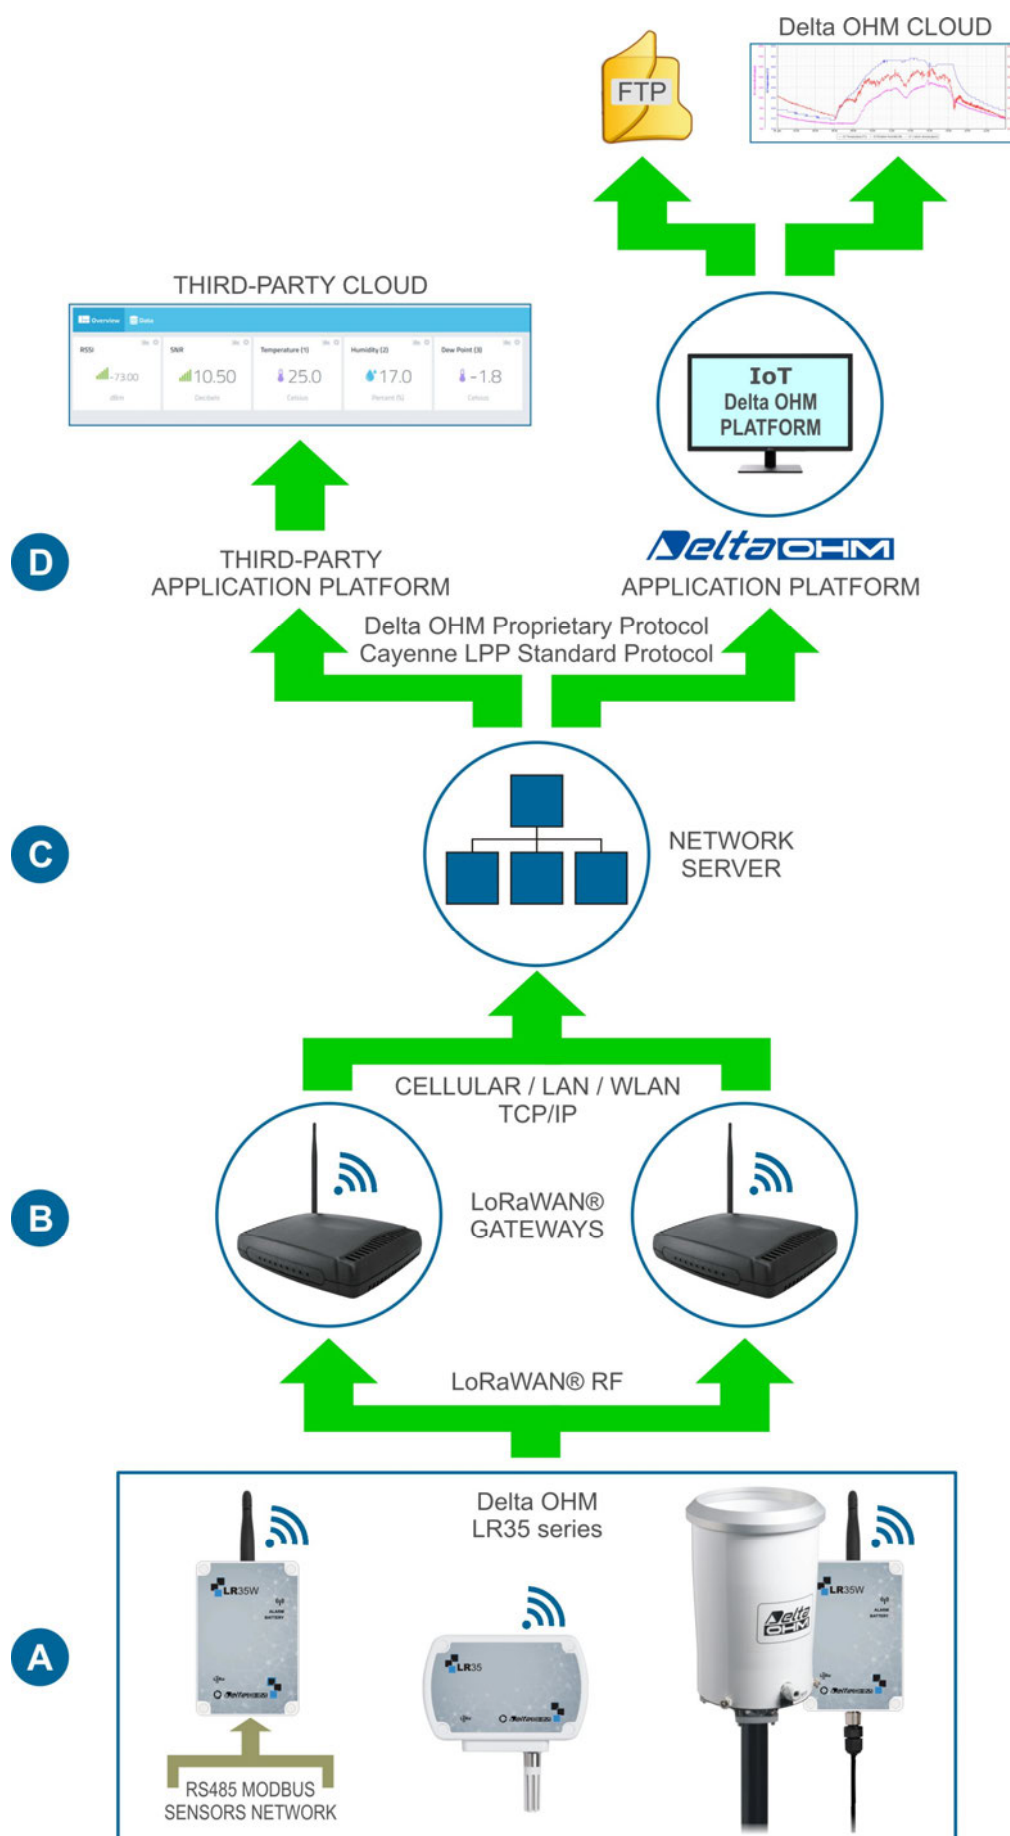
Delta OHM CLOUD

FTP

THIRD-PARTY CLOUD

Overview Data

RSSI -73.00 dBm

SNR 10.50 Decibels

Temperature (1) 25.0 Celsius

Humidity (2) 17.0 Percent (%)

Dew Point (3) -1.8 Celsius

IoT
Delta OHM
PLATFORM

D

THIRD-PARTY
APPLICATION PLATFORM

Delta OHM

APPLICATION PLATFORM

Delta OHM Proprietary Protocol
Cayenne LPP Standard Protocol

C

NETWORK
SERVER

CELLULAR / LAN / WLAN
TCP/IP

B

LoRaWAN®
GATEWAYS

LoRaWAN® RF

Delta OHM
LR35 series

A

LR35W

LR35

LR35W

RS485 MODBUS
SENSORS NETWORK